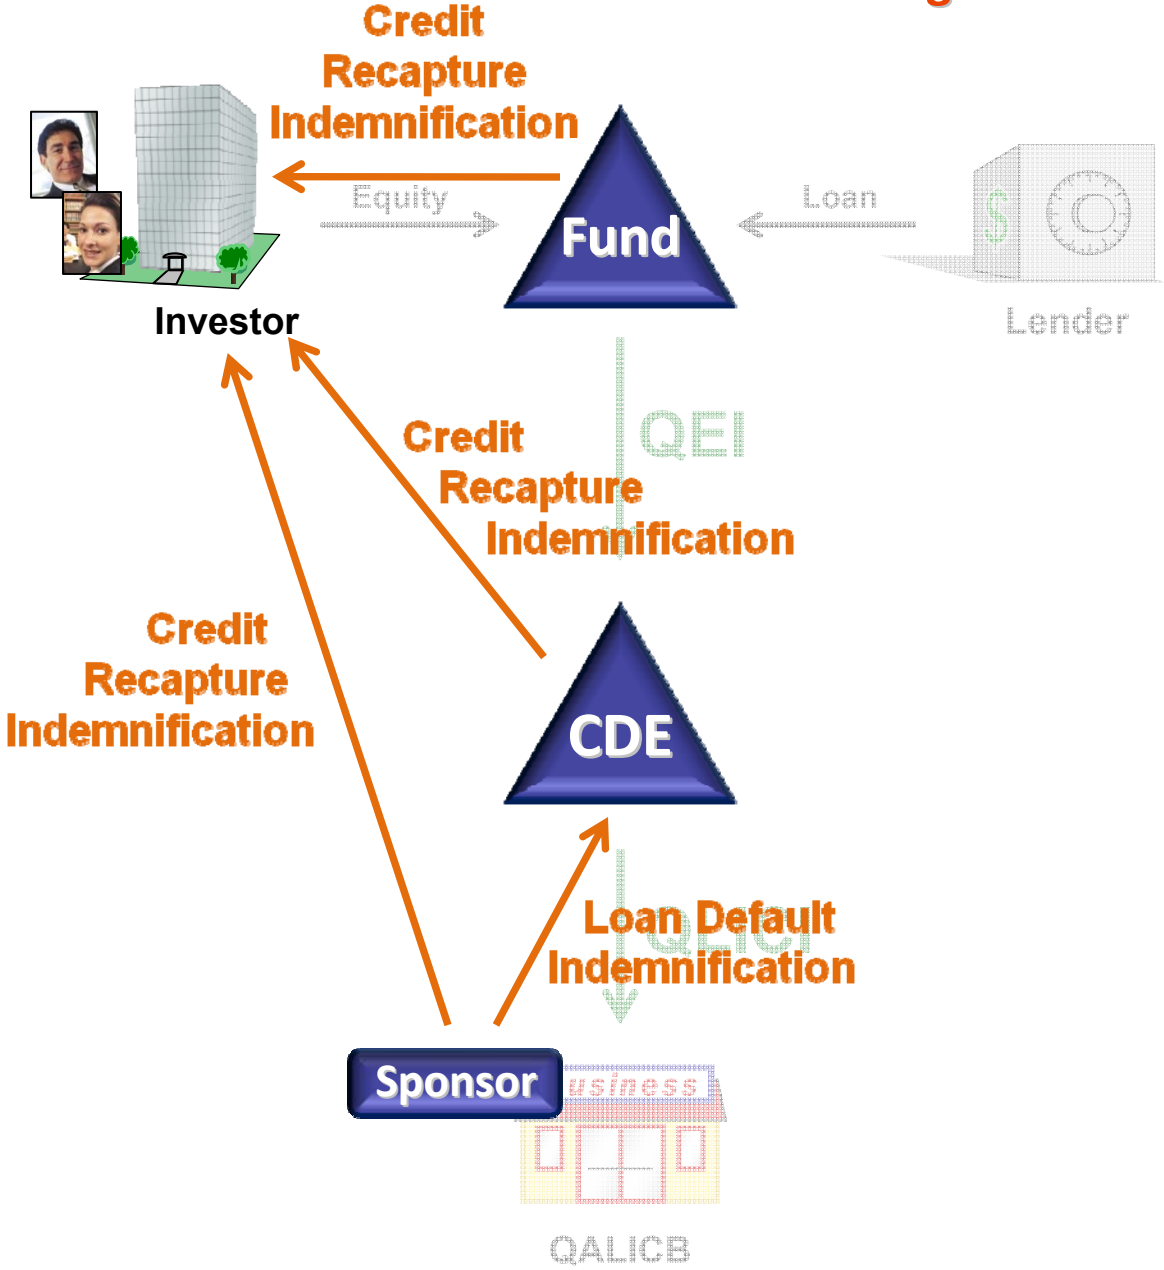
Credit
Recapture
Indemnification

Equity

Fund

Loan

$

Investor

Lender

QEI

Credit
Recapture
Indemnification

Credit
Recapture
Indemnification

CDE

Loan Default
Indemnification

QLICI

Sponsor

usiness

QALICB